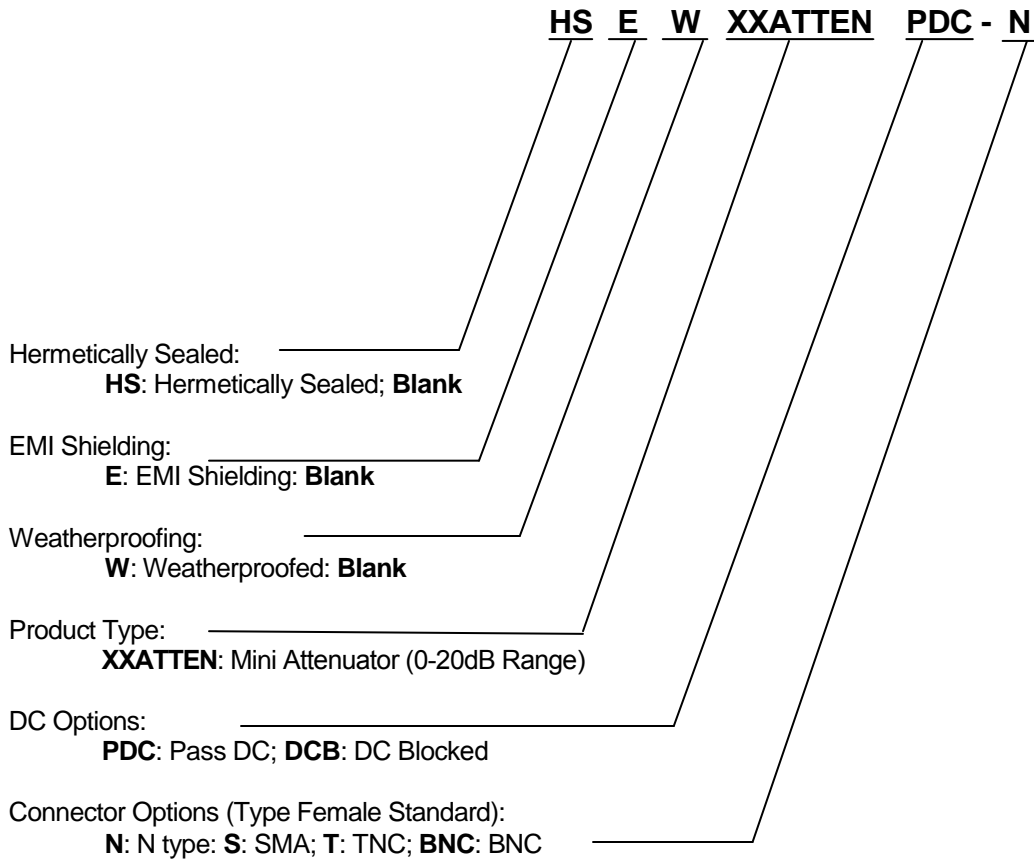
HS E W XXATTEN PDC - N

Hermetically Sealed:
HS: Hermetically Sealed; Blank

EMI Shielding:
E: EMI Shielding: Blank

Weatherproofing:
W: Weatherproofed: Blank

Product Type:
XXATTEN: Mini Attenuator (0-20dB Range)

DC Options:
PDC: Pass DC; DCB: DC Blocked

Connector Options (Type Female Standard):
N: N type: S: SMA; T: TNC; BNC: BNC